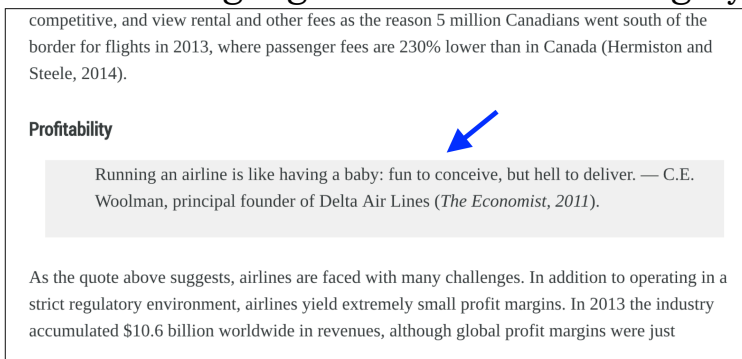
competitive, and view rental and other fees as the reason 5 million Canadians went south of the border for flights in 2013, where passenger fees are 230% lower than in Canada (Hermiston and Steele, 2014).

Profitability

Running an airline is like having a baby: fun to conceive, but hell to deliver. — C.E. Woolman, principal founder of Delta Air Lines (The Economist, 2011).

As the quote above suggests, airlines are faced with many challenges. In addition to operating in a strict regulatory environment, airlines yield extremely small profit margins. In 2013 the industry accumulated $10.6 billion worldwide in revenues, although global profit margins were just